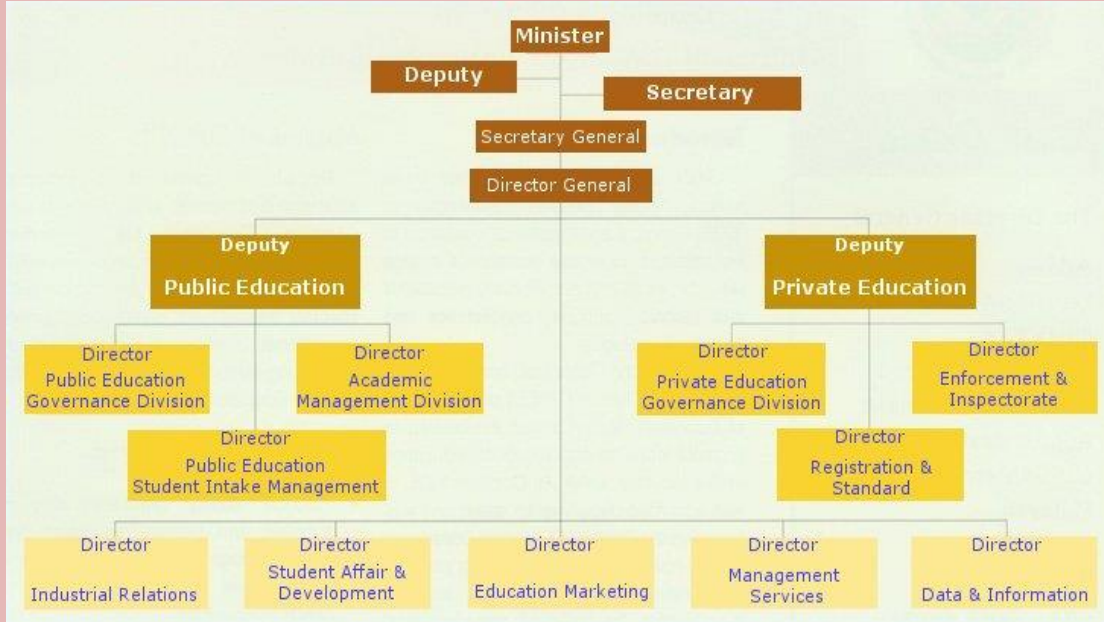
Minister

Deputy

Secretary

Secretary General

Director General

Deputy
Public Education

Deputy
Private Education

Director
Public Education
Governance Division

Director
Academic
Management Division

Director
Public Education
Student Intake Management

Director
Private Education
Governance Division

Director
Enforcement &
Inspectorate

Director
Registration &
Standard

Director
Industrial Relations

Director
Student Affair &
Development

Director
Education Marketing

Director
Management
Services

Director
Data & Information